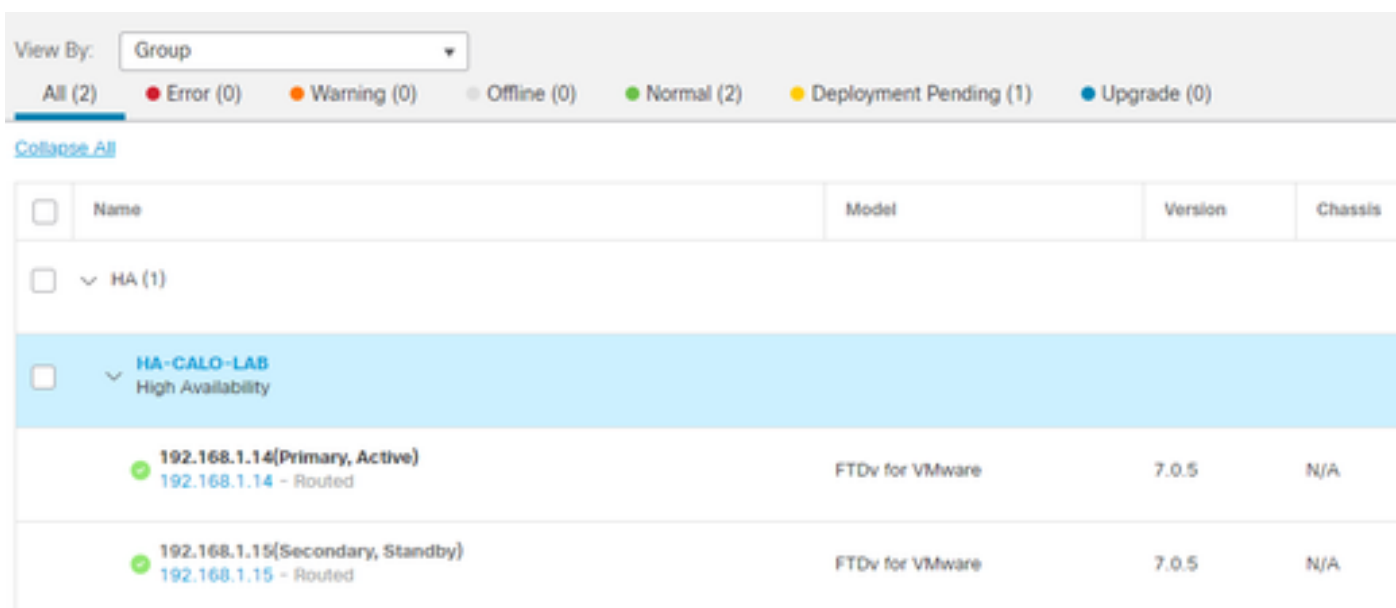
View By: Group

All (2) Error (0) Warning (0) Offline (0) Normal (2) Deployment Pending (1) Upgrade (0)

Collapse All

| Name | Model | Version | Chassis |
|---|---|---|---|
| HA (1) | | | |
| HA-CALO-LAB High Availability | | | |
| 192.168.1.14(Primary, Active) 192.168.1.14 - Routed | FTDv for VMware | 7.0.5 | N/A |
| 192.168.1.15(Secondary, Standby) 192.168.1.15 - Routed | FTDv for VMware | 7.0.5 | N/A |